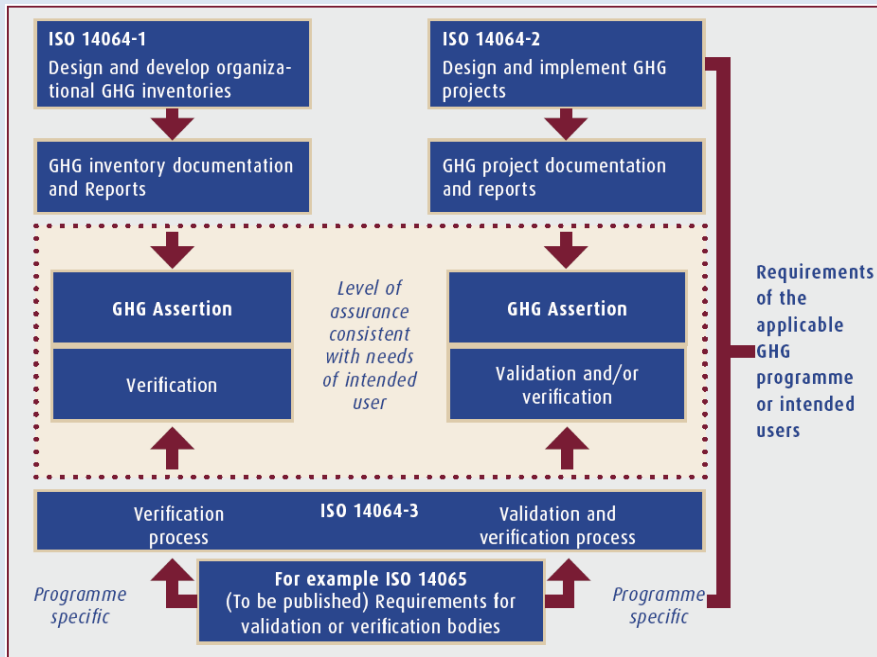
ISO 14064-1
Design and develop organizational GHG inventories

ISO 14064-2
Design and implement GHG projects

GHG inventory documentation and Reports

GHG project documentation and reports

GHG Assertion

Verification

Level of assurance consistent with needs of intended user

GHG Assertion

Validation and/or verification

Requirements of the applicable GHG programme or intended users

Verification process

ISO 14064-3

Validation and verification process

Programme specific

For example ISO 14065
(To be published) Requirements for validation or verification bodies

Programme specific